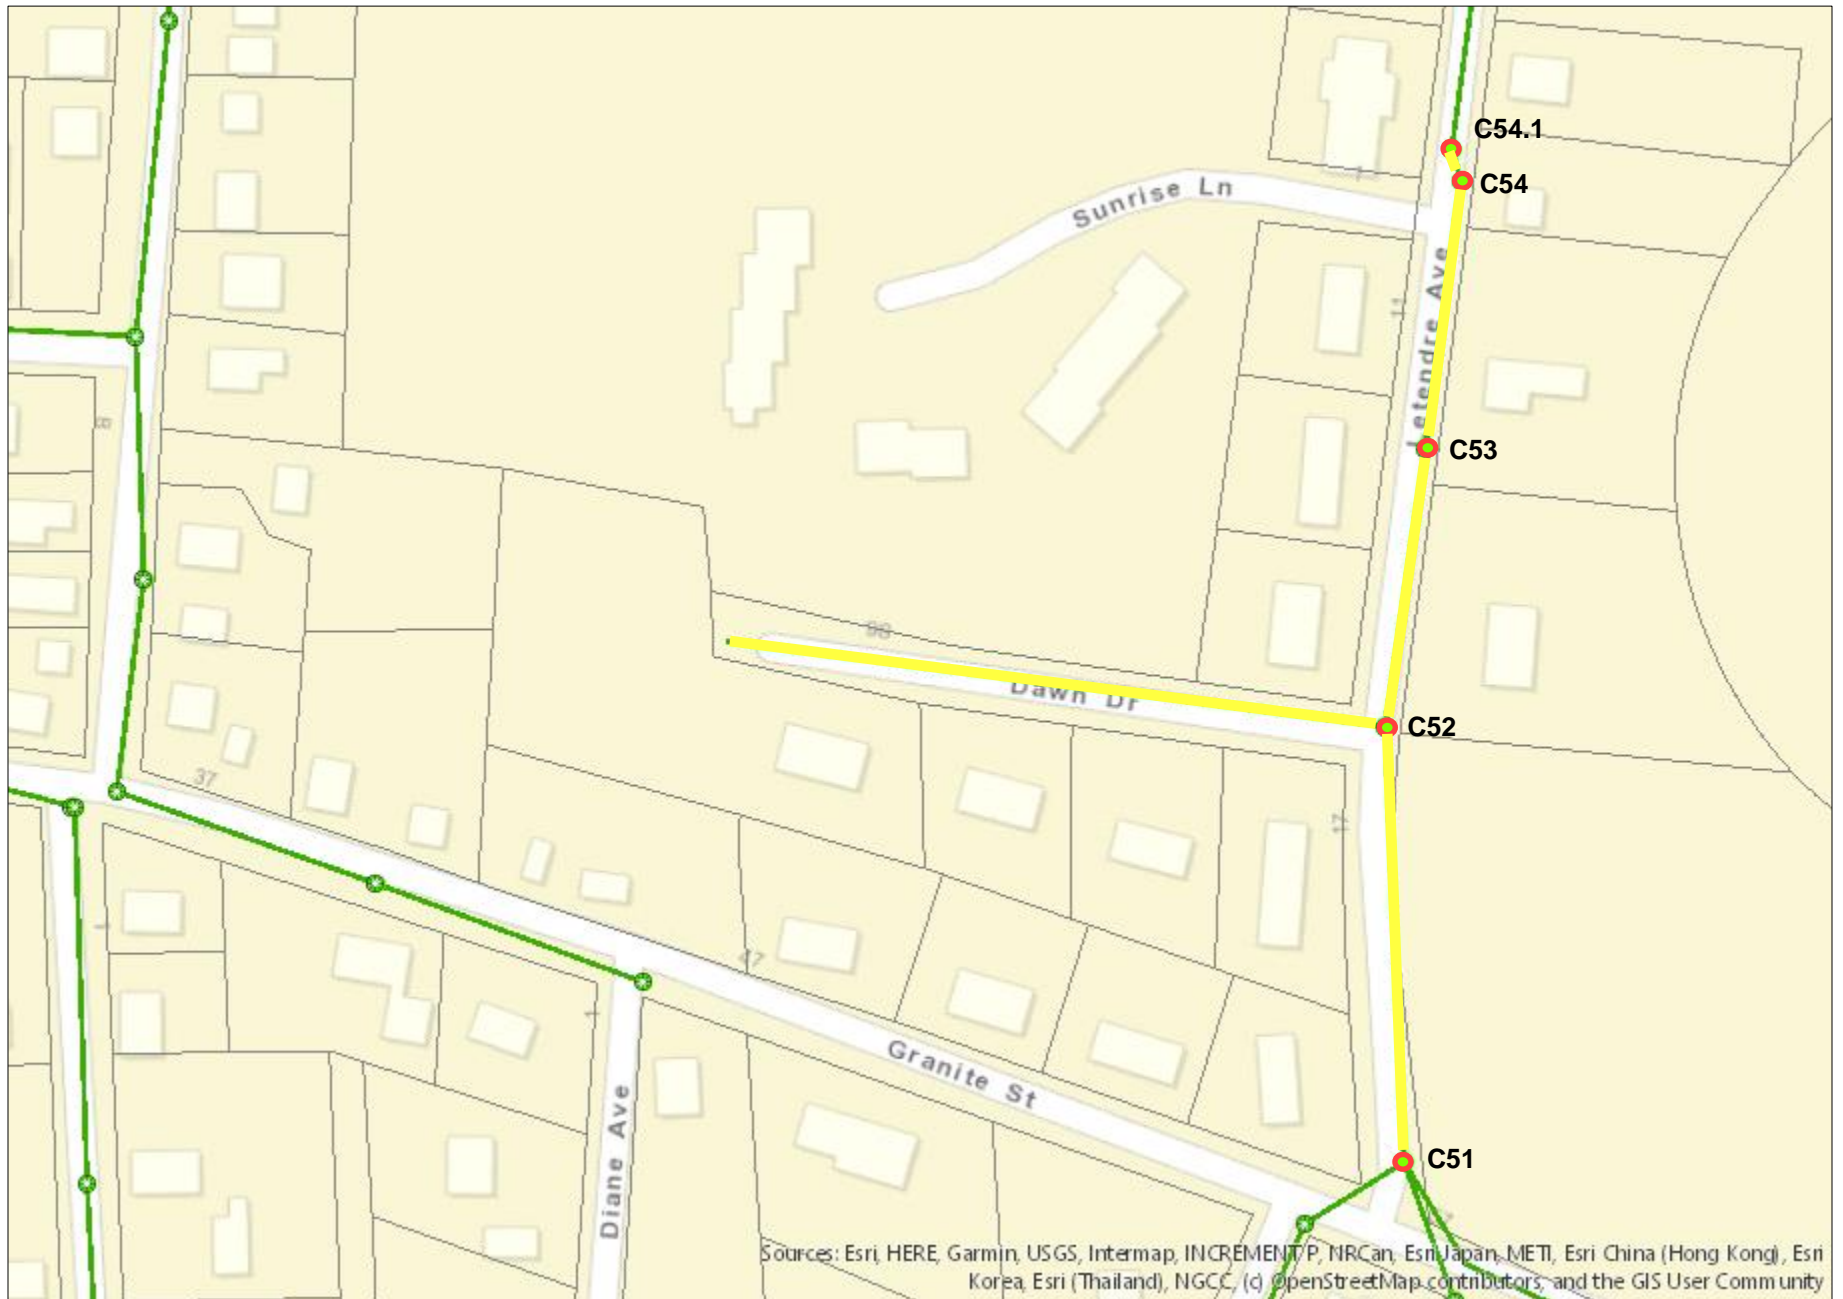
C54.1
C54
Sunrise Ln
Letendre Ave
11
C53
98
Dawn Dr
C52
8
37
17
47
Granite St
Diane Ave
C51
Sources: Esri, HERE, Garmin, USGS, Intermap, INCREMENT P, NRCan, Esri Japan, METI, Esri China (Hong Kong), Esri Korea, Esri (Thailand), NGCC, (c) OpenStreetMap contributors, and the GIS User Community